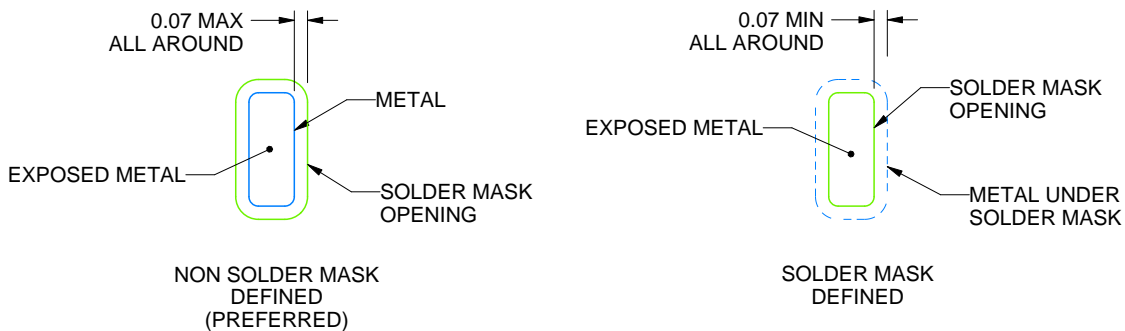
0.07 MAX
ALL AROUND

METAL

EXPOSED METAL

SOLDER MASK
OPENING

NON SOLDER MASK
DEFINED
(PREFERRED)

0.07 MIN
ALL AROUND

SOLDER MASK
OPENING

EXPOSED METAL

METAL UNDER
SOLDER MASK

SOLDER MASK
DEFINED